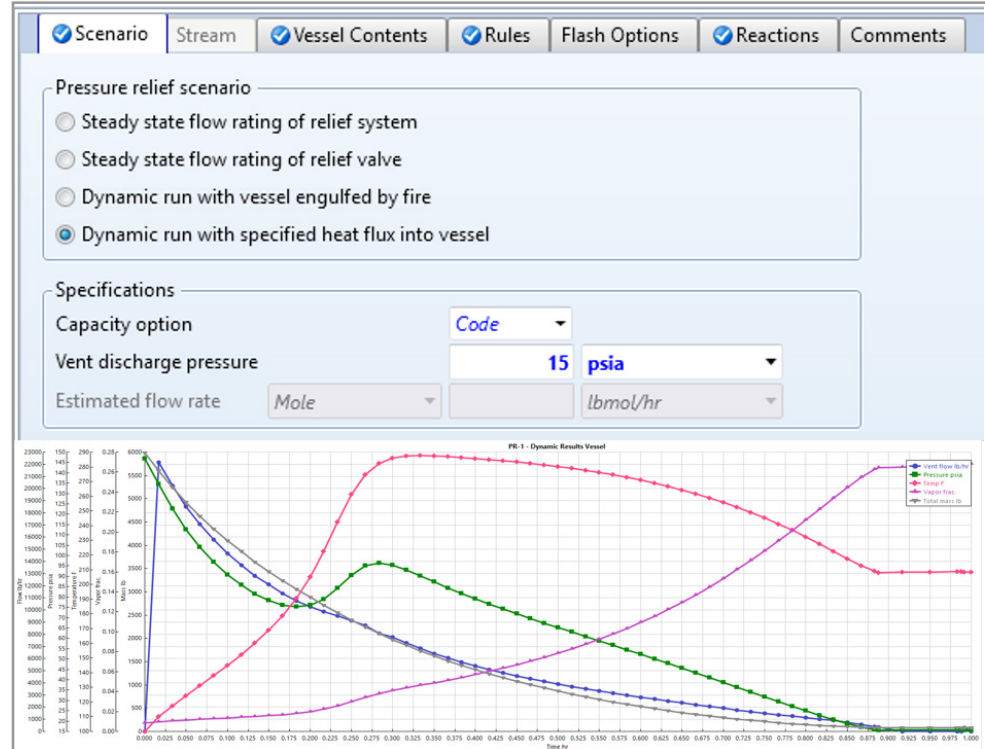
Scenario | Stream | Vessel Contents | Rules | Flash Options | Reactions | Comments

Pressure relief scenario

Steady state flow rating of relief system

Steady state flow rating of relief valve

Dynamic run with vessel engulfed by fire

Dynamic run with specified heat flux into vessel

Specifications

Capacity option | Code

Vent discharge pressure | 15 | psia

Estimated flow rate | Mole | | lbmol/hr

PR-1 - Dynamic Results Vessel

Vent flow lb/hr
Pressure psia
Temp F
Vapor frac.
Total mass lb

Flow lb/hr: 0 1000 2000 3000 4000 5000 6000 7000 8000 9000 10000 11000 12000 13000 14000 15000 16000 17000 18000 19000 20000 21000 22000 23000

Pressure psia: 0 5 10 15 20 25 30 35 40 45 50 55 60 65 70 75 80 85 90 95 100 105 110 115 120 125 130 135 140 145 150

Temperature F: 150 160 170 180 190 200 210 220 230 240 250 260 270 280 290

Vapor frac.: 0.00 0.02 0.04 0.06 0.08 0.10 0.12 0.14 0.16 0.18 0.20 0.22 0.24 0.26 0.28

Mass lb: 0 500 1000 1500 2000 2500 3000 3500 4000 4500 5000 5500 6000

Time hr: 0.000 0.025 0.050 0.075 0.100 0.125 0.150 0.175 0.200 0.225 0.250 0.275 0.300 0.325 0.350 0.375 0.400 0.425 0.450 0.475 0.500 0.525 0.550 0.575 0.600 0.625 0.650 0.675 0.700 0.725 0.750 0.775 0.800 0.825 0.850 0.875 0.900 0.925 0.950 0.975 1.000